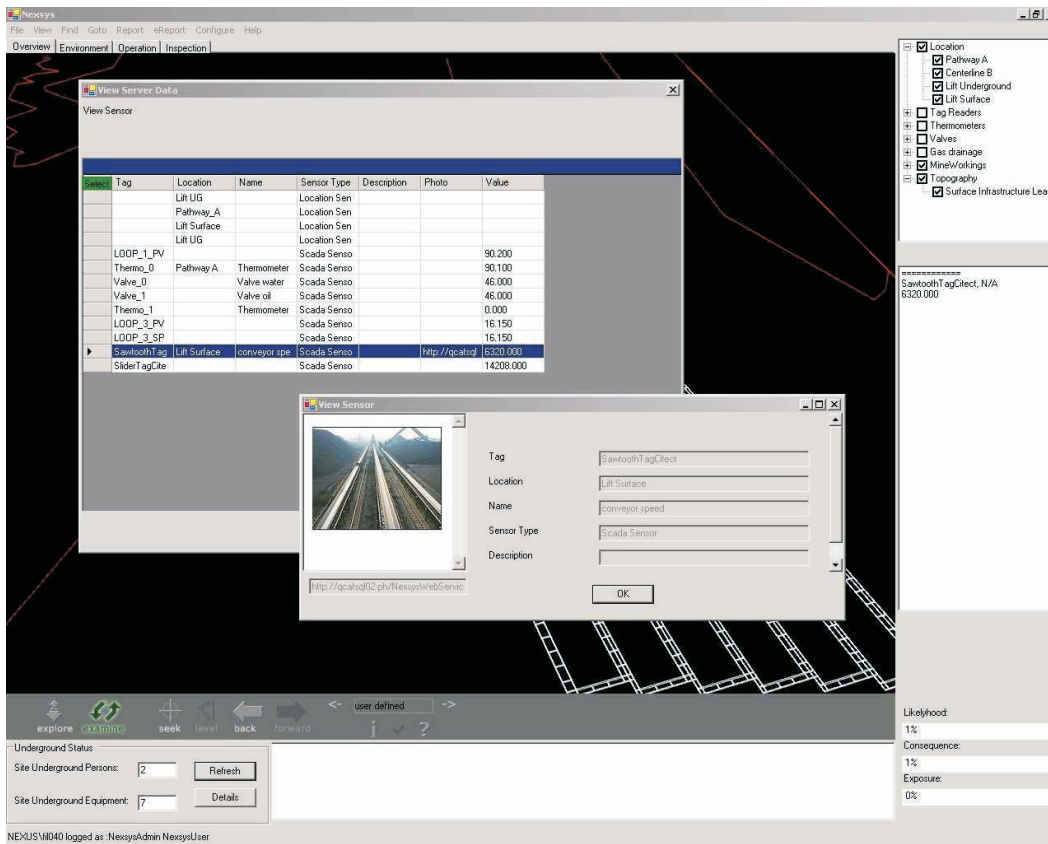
Nexsys

File View Find Goto Report eReport Configure Help

Overview | Environment | Operation | Inspection

View Server Data

View Sensor

| Select | Tag | Location | Name | Sensor Type | Description | Photo | Value |
|---|---|---|---|---|---|---|---|
| | | Lift UG | | Location Sen | | | |
| | | Pathway_A | | Location Sen | | | |
| | | Lift Surface | | Location Sen | | | |
| | | Lift UG | | Location Sen | | | |
| | LOOP_1_PV | | | Scada Senso | | | 90.200 |
| | Thermo_0 | Pathway A | Thermometer | Scada Senso | | | 90.100 |
| | Valve_0 | | Valve water | Scada Senso | | | 46.000 |
| | Valve_1 | | Valve oil | Scada Senso | | | 46.000 |
| | Thermo_1 | | Thermometer | Scada Senso | | | 0.000 |
| | LOOP_3_PV | | | Scada Senso | | | 16.150 |
| | LOOP_3_SP | | | Scada Senso | | | 16.150 |
| ▸ | SawtoothTag | Lift Surface | conveyor spe | Scada Senso | | http://qcatsql | 6320.000 |
| | SliderTagCite | | | Scada Senso | | | 14208.000 |

View Sensor

Tag SawtoothTagCitect
Location Lift Surface
Name conveyor speed
Sensor Type Scada Sensor
Description

http://qcatsql02-ph/NexsysWebServic

OK

Location
Pathway A
Centerline B
Lift Underground
Lift Surface
Tag Readers
Thermometers
Valves
Gas drainage
MineWorkings
Topography
Surface Infrastructure Lea

============
SawtoothTagCitect, N/A
6320.000

explore examine seek level back forward
<- user defined ->

Underground Status
Site Underground Persons: 2
Refresh
Site Underground Equipment: 7
Details

Likelyhood:
1%
Consequence:
1%
Exposure:
0%

NEXUS\fil040 logged as :NexsysAdmin NexsysUser